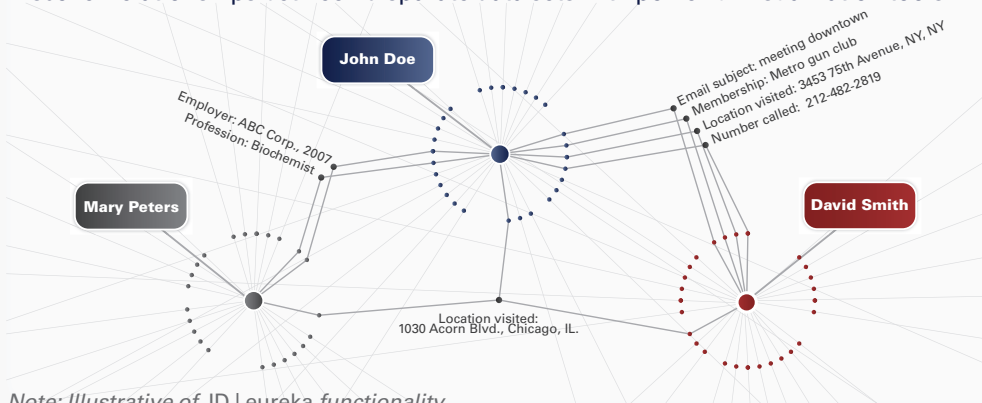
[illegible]

John Doe

Email subject: meeting downtown
Membership: Metro gun club
Location visited: 3453 75th Avenue, NY, NY
Number called: 212-482-2819

Employer: ABC Corp., 2007
Profession: Biochemist

Mary Peters

David Smith

Location visited:
1030 Acorn Blvd., Chicago, IL.

Note: Illustrative of JD | eureka functionality